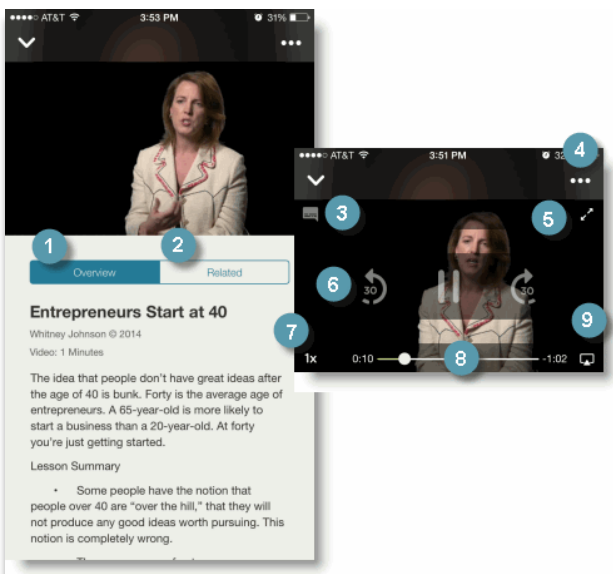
●●●●○ AT&T 3:53 PM 31%

1 2

Overview Related

Entrepreneurs Start at 40

Whitney Johnson © 2014

Video: 1 Minutes

The idea that people don't have great ideas after the age of 40 is bunk. Forty is the average age of entrepreneurs. A 65-year-old is more likely to start a business than a 20-year-old. At forty you're just getting started.

Lesson Summary

• Some people have the notion that people over 40 are "over the hill," that they will not produce any good ideas worth pursuing. This notion is completely wrong.

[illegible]

●●●●○ AT&T 3:51 PM 32

4

3 5

6 30 30

7 9

1x 0:10 8 -1:02